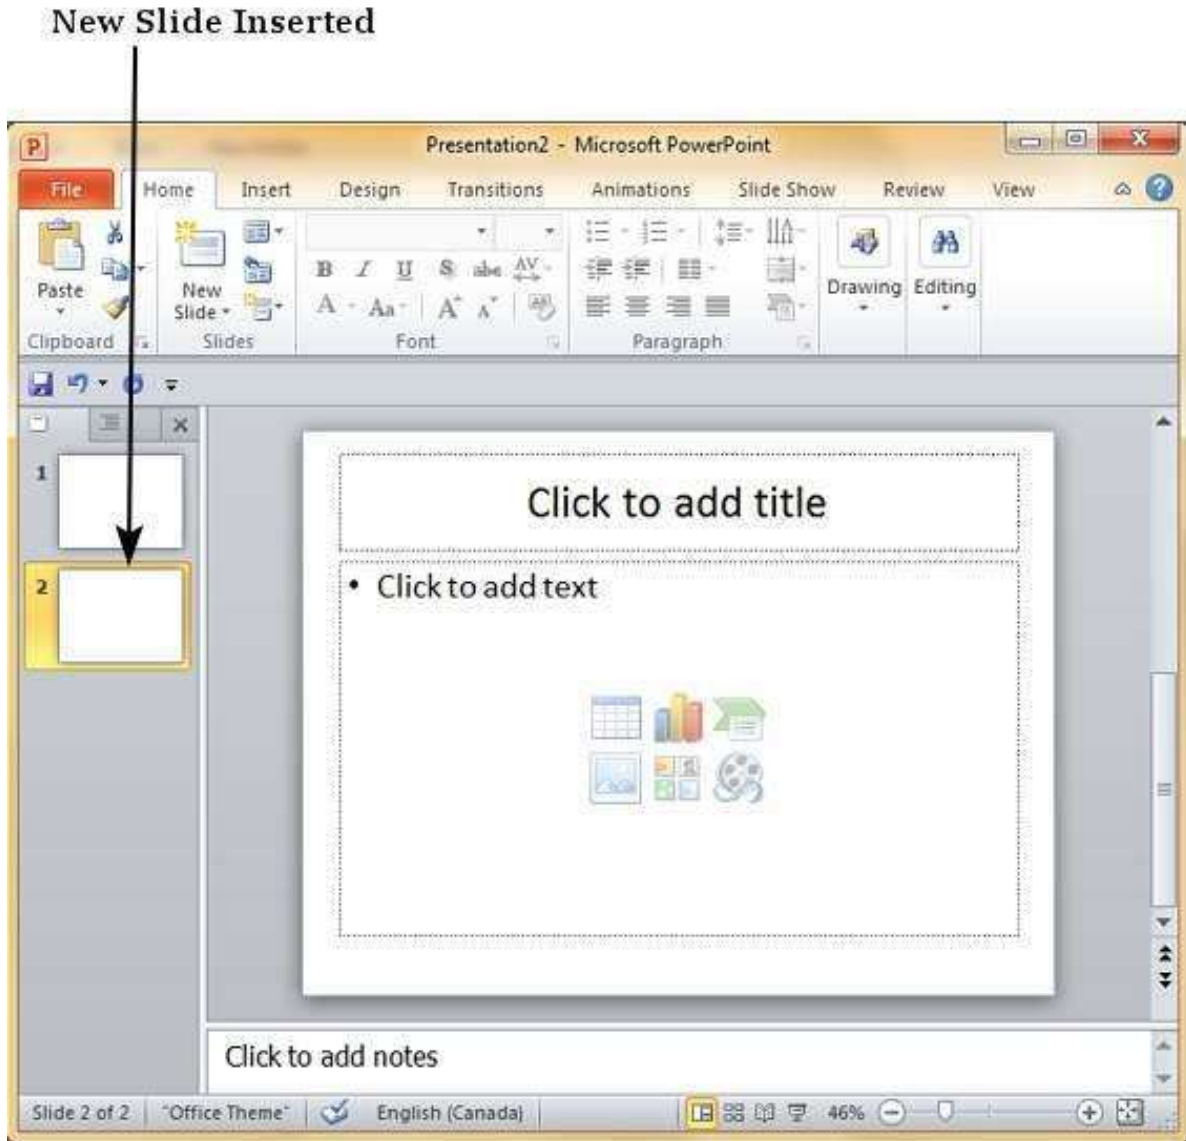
New Slide Inserted

Presentation2 - Microsoft PowerPoint

File
Home
Insert
Design
Transitions
Animations
Slide Show
Review
View

Paste
New Slide
B I U S abc AV
A Aa A A
Drawing
Editing
Clipboard
Slides
Font
Paragraph

1
2

Click to add title

• Click to add text

Click to add notes

Slide 2 of 2 "Office Theme" English (Canada) 46%